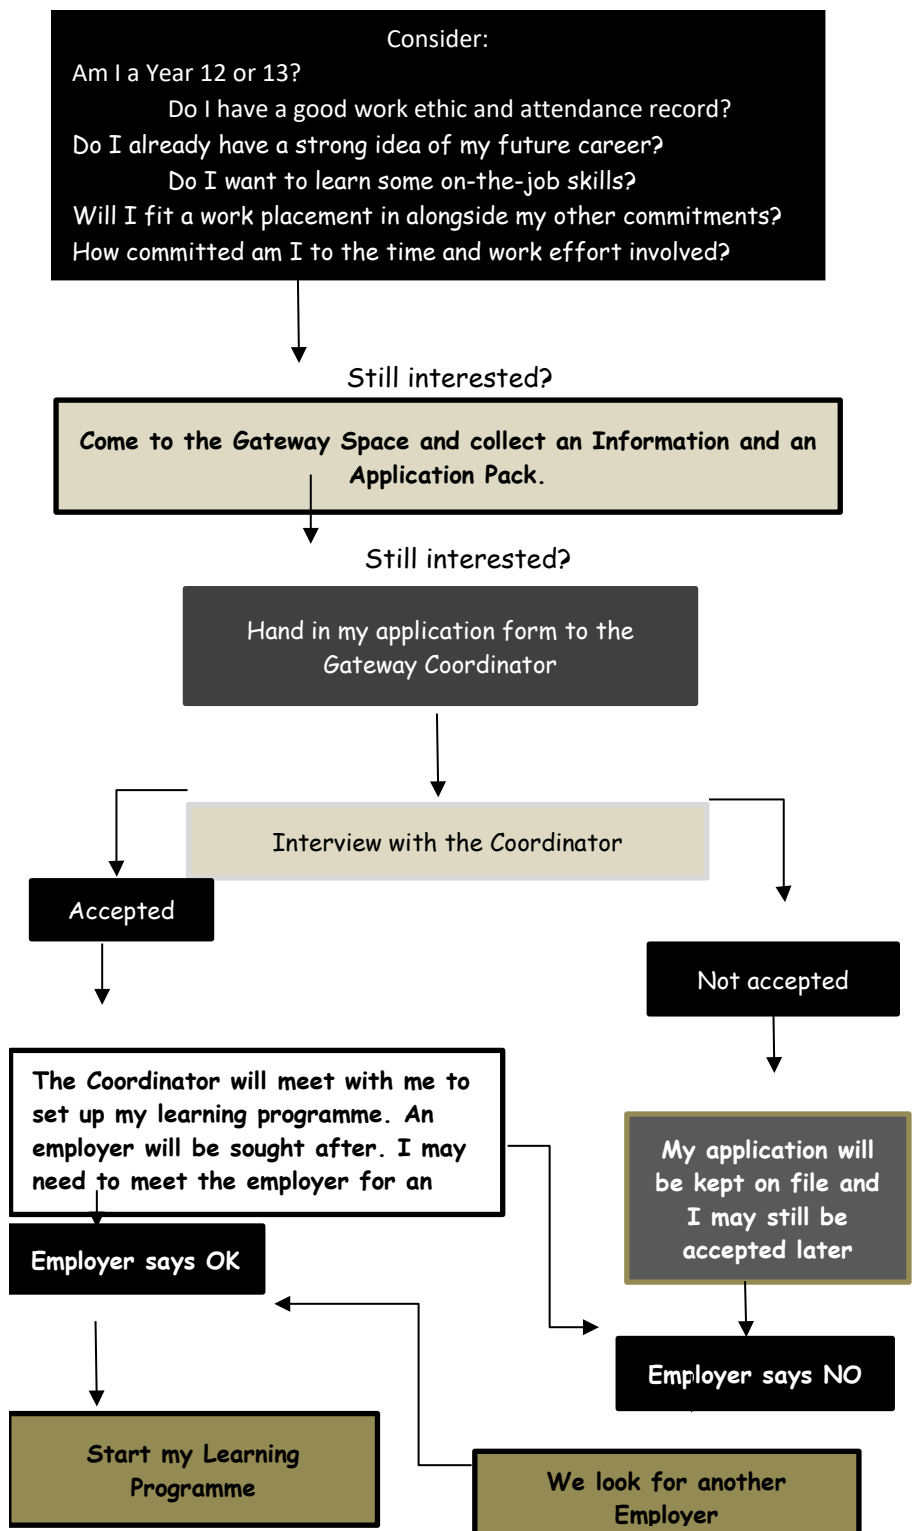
Consider:

Am I a Year 12 or 13?

Do I have a good work ethic and attendance record?

Do I already have a strong idea of my future career?

Do I want to learn some on-the-job skills?

Will I fit a work placement in alongside my other commitments?

How committed am I to the time and work effort involved?

Still interested?

Come to the Gateway Space and collect an Information and an Application Pack.

Still interested?

Hand in my application form to the Gateway Coordinator

Interview with the Coordinator

Accepted

Not accepted

The Coordinator will meet with me to set up my learning programme. An employer will be sought after. I may need to meet the employer for an

My application will be kept on file and I may still be accepted later

Employer says OK

Employer says NO

Start my Learning Programme

We look for another Employer